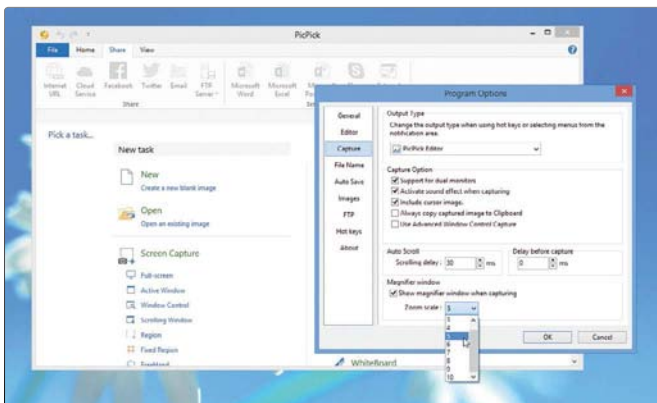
PicPick

File Home Share View

Internet URL Cloud Service Facebook Twitter Email FTP Server Microsoft Word Microsoft Excel

Share

Pick a task...

New task

New
Create a new blank image

Open
Open an existing image

Screen Capture
Full-screen
Active Window
Window Control
Scrolling Window
Region
Fixed Region
Freehand

Whiteboard

Program Options

General
Editor
Capture
File Name
Auto Save
Images
FTP
Hot keys
About

Output Type
Change the output type when using hot keys or selecting menus from the notification area.
PicPick Editor

Capture Option
Support for dual monitors
Activate sound effect when capturing
Include cursor image
Always copy captured image to Clipboard
Use Advanced Window Control Capture

Auto Scroll
Scrolling delay : 30 ms

Delay before capture
0 ms

Magnifier window
Show magnifier window when capturing
Zoom scale : 5
3
4
5
6
7
8
9
10

OK Cancel